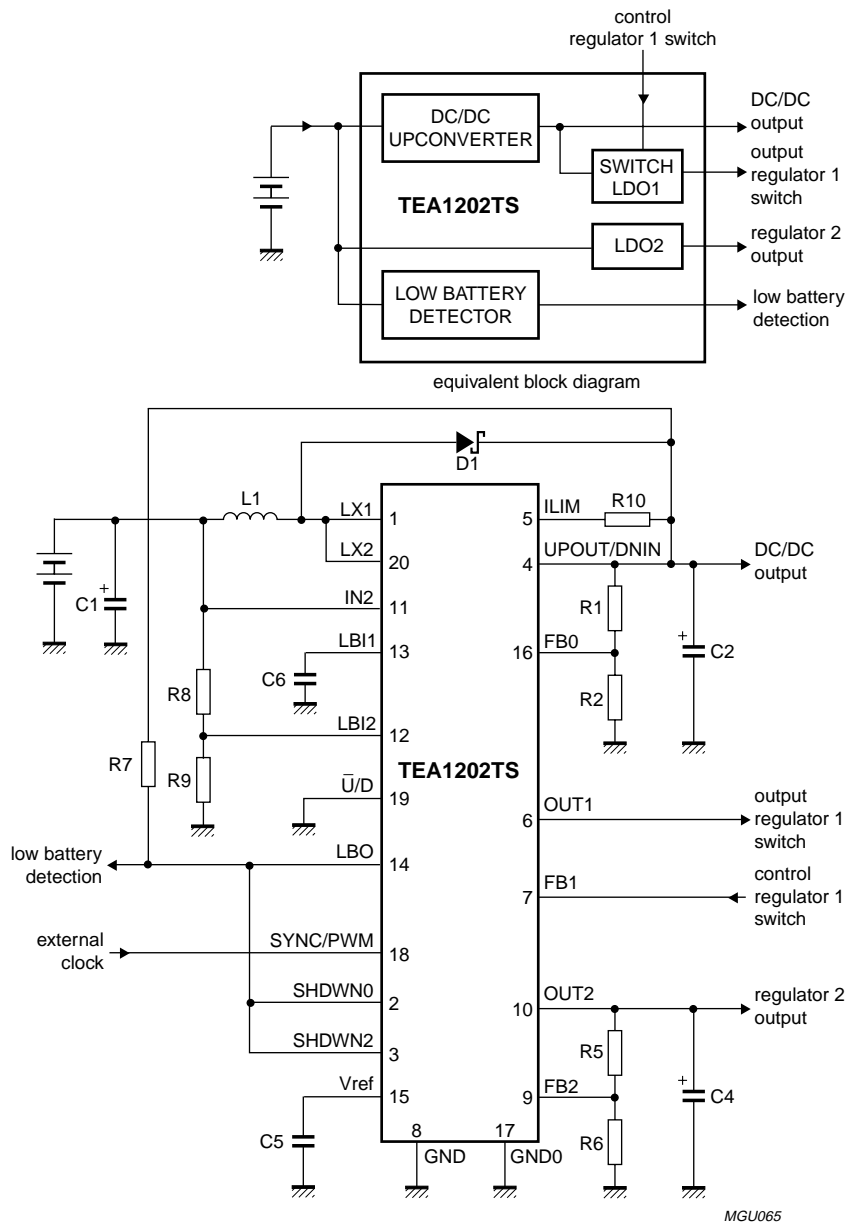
control
regulator 1 switch

DC/DC
UPCONVERTER

DC/DC
output

SWITCH
LDO1

output
regulator 1
switch

TEA1202TS

LDO2

regulator 2
output

LOW BATTERY
DETECTOR

low battery
detection

equivalent block diagram

D1

L1

LX1 1

LX2 20

C1

IN2 11

LBI1 13

C6

R8

LBI2 12

R9

R7

$\bar{U}$/D 19

TEA1202TS

low battery
detection

LBO 14

external
clock

SYNC/PWM 18

SHDWN0 2

SHDWN2 3

Vref 15

C5

8 GND

17 GND0

5 ILIM

R10

4 UPOUT/DNIN

DC/DC
output

R1

16 FB0

C2

R2

6 OUT1

output
regulator 1
switch

7 FB1

control
regulator 1
switch

10 OUT2

regulator 2
output

R5

9 FB2

C4

R6

MGU065